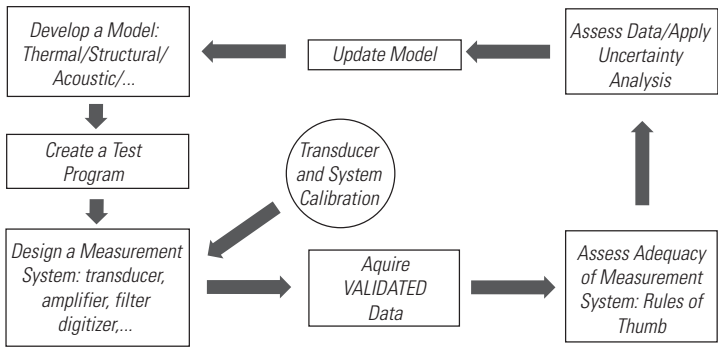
Develop a Model: Thermal/Structural/ Acoustic/...

Update Model

Assess Data/Apply Uncertainty Analysis

Create a Test Program

Transducer and System Calibration

Design a Measurement System: transducer, amplifier, filter digitizer,...

Aquire VALIDATED Data

Assess Adequacy of Measurement System: Rules of Thumb